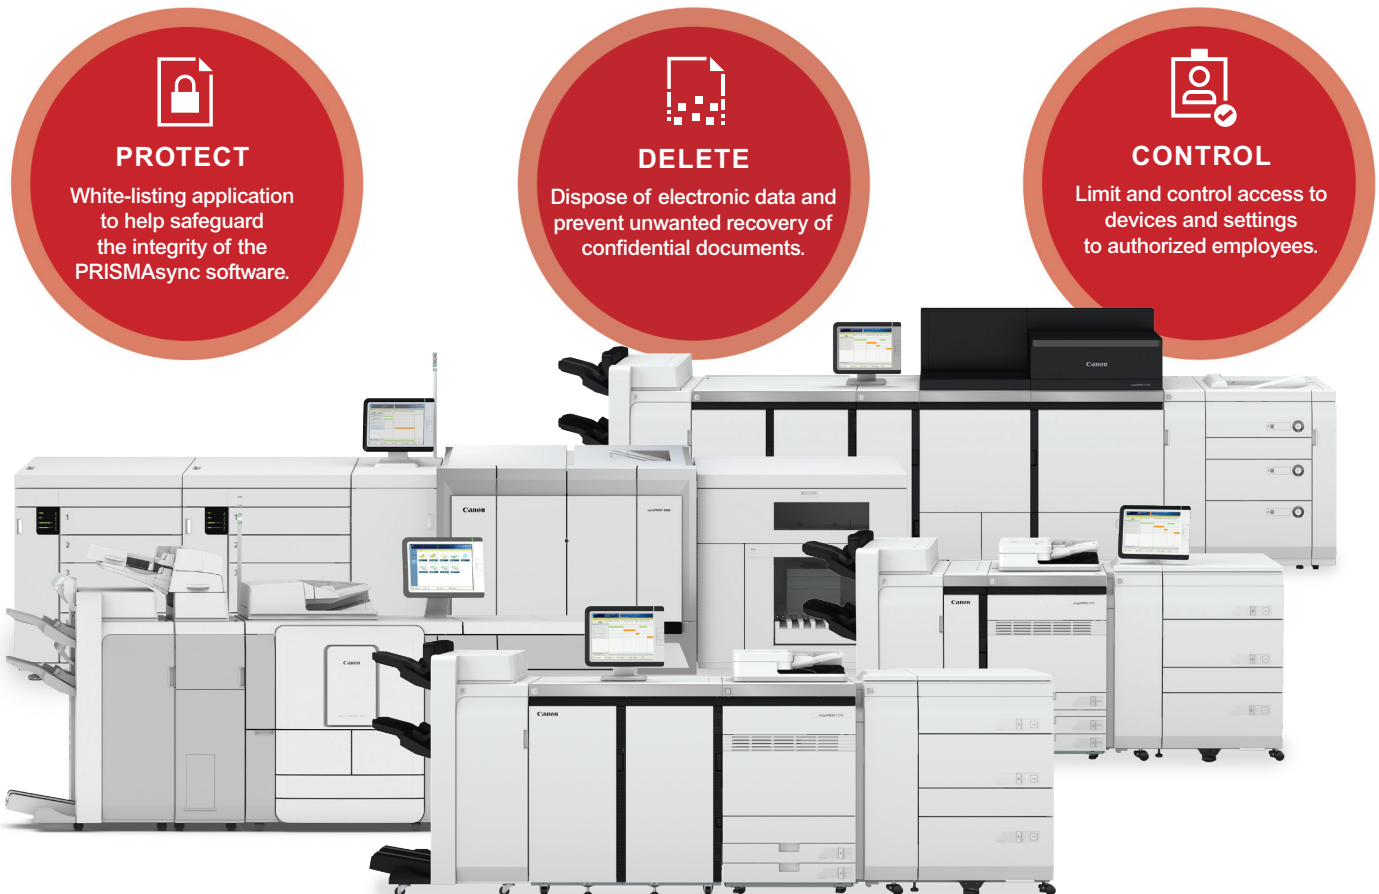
PROTECT

White-listing application to help safeguard the integrity of the PRISMAsync software.

DELETE

Dispose of electronic data and prevent unwanted recovery of confidential documents.

CONTROL

Limit and control access to devices and settings to authorized employees.

Canon

Canon

Canon

Canon

Canon